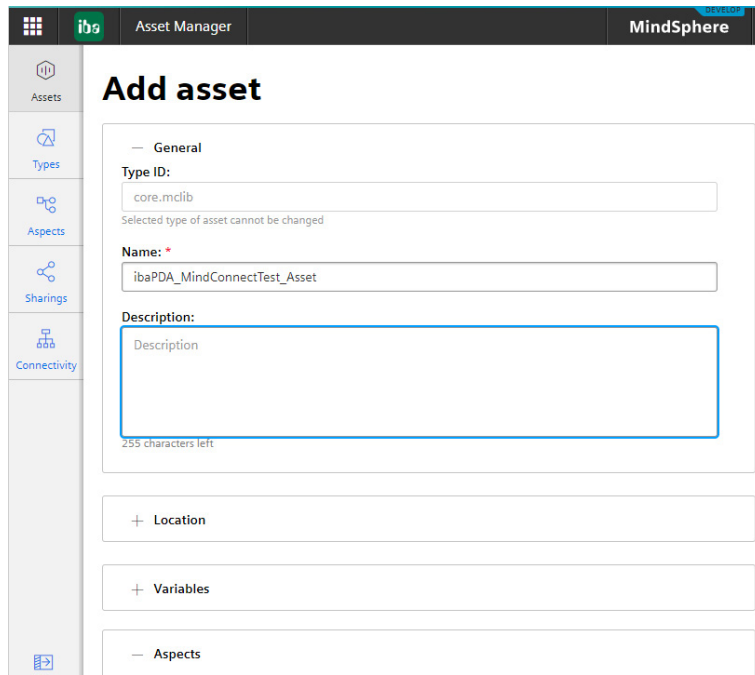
iba

Asset Manager

DEVELOP

MindSphere

Assets

Types

Aspects

Sharings

Connectivity

Add asset

— General

Type ID:

core.mclib

Selected type of asset cannot be changed

Name: *

ibaPDA_MindConnectTest_Asset

Description:

Description

255 characters left

+ Location

+ Variables

— Aspects